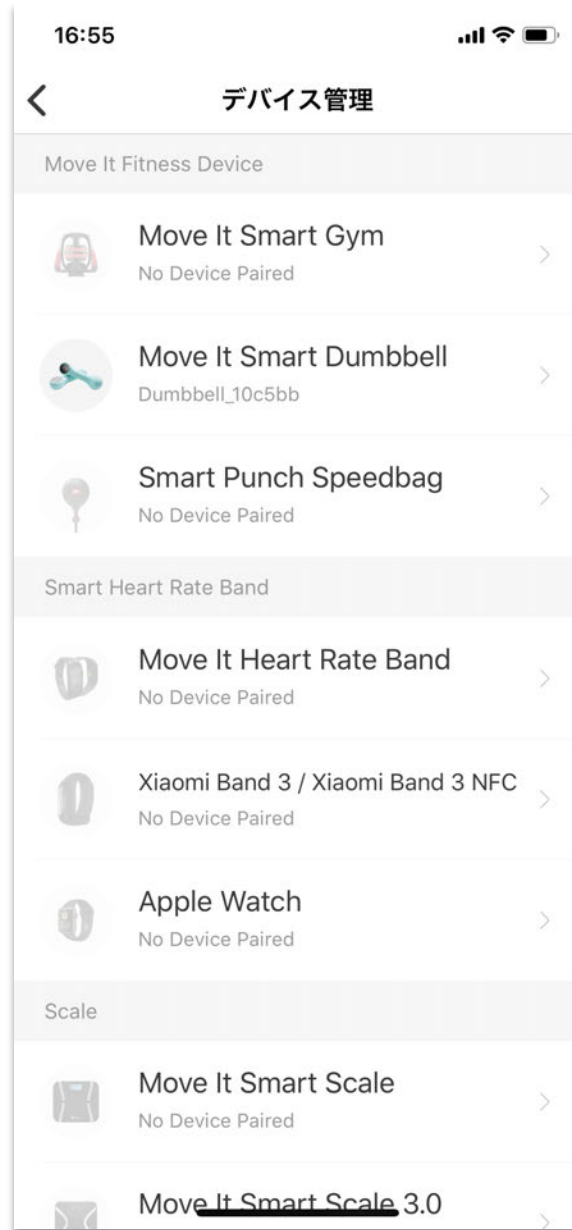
16:55

<

デバイス管理

Move It Fitness Device

Move It Smart Gym
No Device Paired

Move It Smart Dumbbell
Dumbbell_10c5bb

Smart Punch Speedbag
No Device Paired

Smart Heart Rate Band

Move It Heart Rate Band
No Device Paired

Xiaomi Band 3 / Xiaomi Band 3 NFC
No Device Paired

Apple Watch
No Device Paired

Scale

Move It Smart Scale
No Device Paired

Move It Smart Scale 3.0